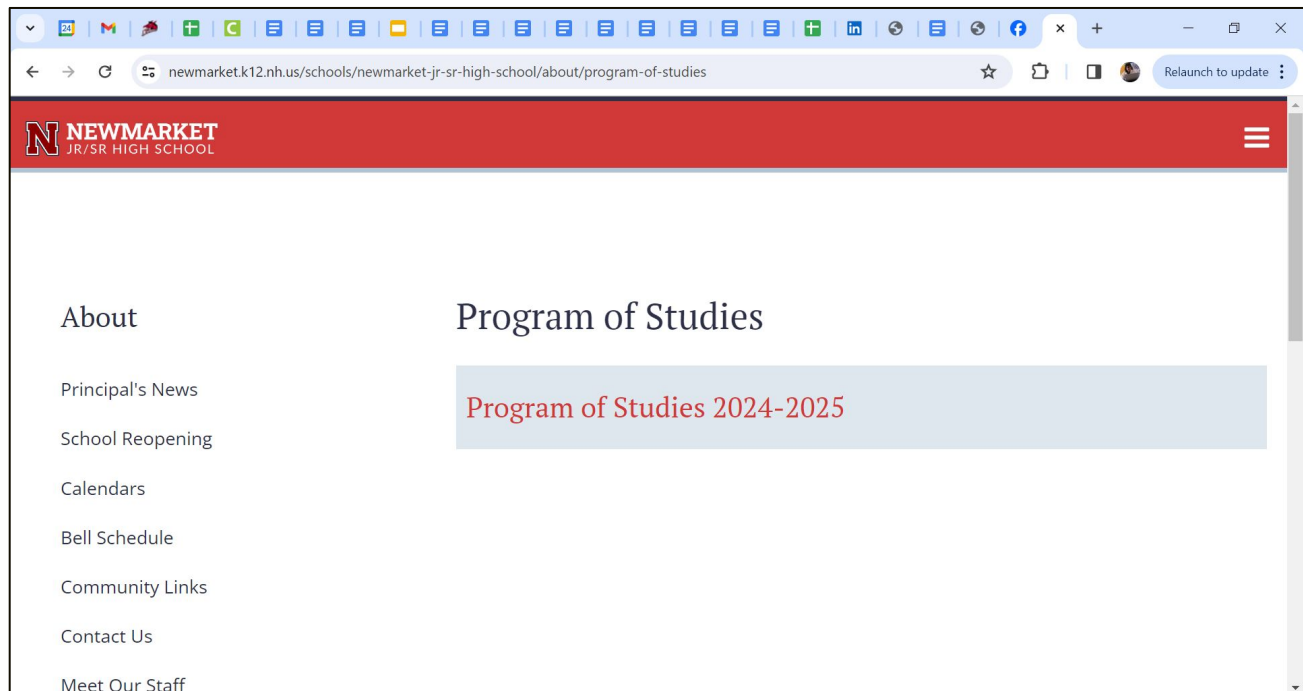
24

newmarket.k12.nh.us/schools/newmarket-jr-sr-high-school/about/program-of-studies

Relaunch to update

N NEWMARKET JR/SR HIGH SCHOOL

About

Principal's News

School Reopening

Calendars

Bell Schedule

Community Links

Contact Us

Meet Our Staff

Program of Studies

Program of Studies 2024-2025